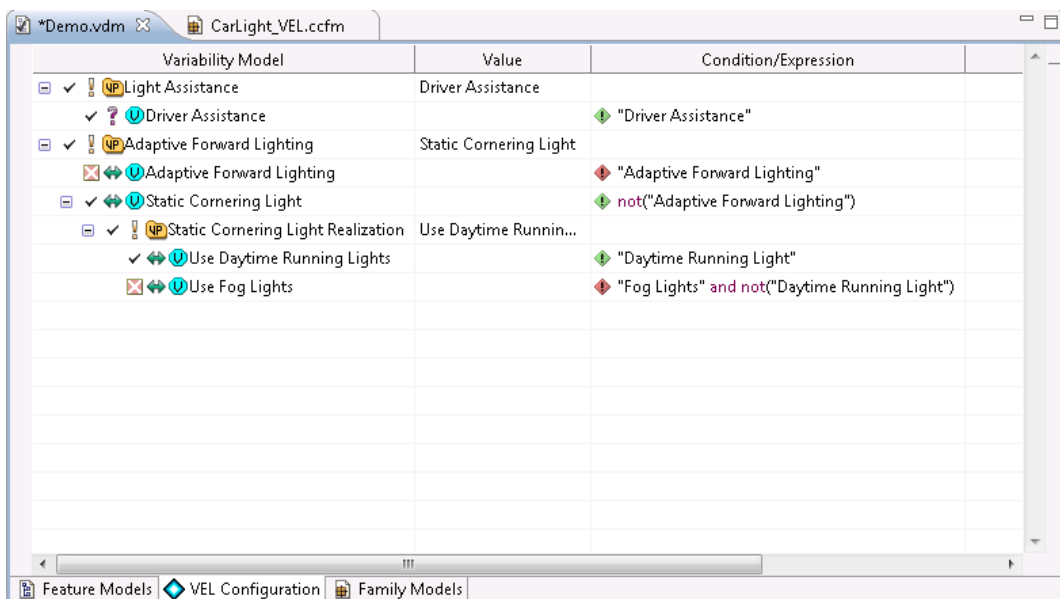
*Demo.vdm CarLight_VEL.ccfm

| Variability Model | Value | Condition/Expression |
|---|---|---|
| VP Light Assistance | Driver Assistance | |
| V Driver Assistance | | "Driver Assistance" |
| VP Adaptive Forward Lighting | Static Cornering Light | |
| V Adaptive Forward Lighting | | "Adaptive Forward Lighting" |
| V Static Cornering Light | | not("Adaptive Forward Lighting") |
| VP Static Cornering Light Realization | Use Daytime Runnin... | |
| V Use Daytime Running Lights | | "Daytime Running Light" |
| V Use Fog Lights | | "Fog Lights" and not("Daytime Running Light") |

Feature Models | VEL Configuration | Family Models